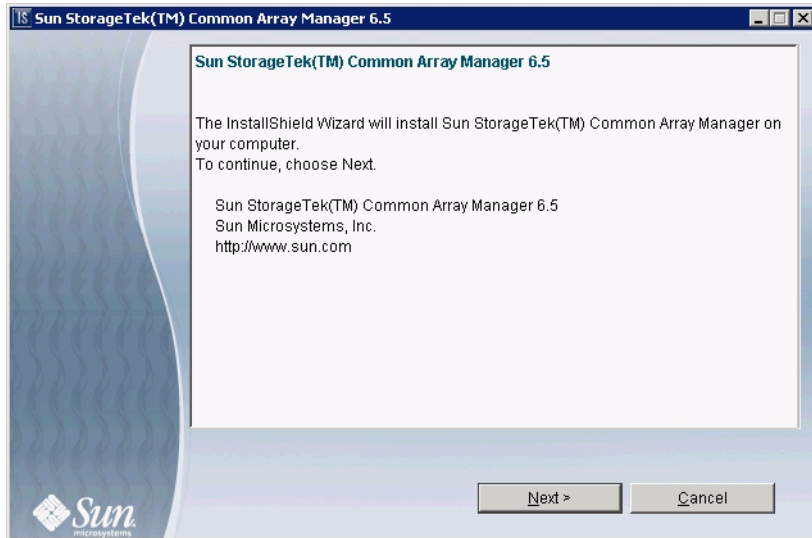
IS Sun StorageTek(TM) Common Array Manager 6.5

Sun StorageTek(TM) Common Array Manager 6.5

The InstallShield Wizard will install Sun StorageTek(TM) Common Array Manager on your computer.
To continue, choose Next.

Sun StorageTek(TM) Common Array Manager 6.5
Sun Microsystems, Inc.
http://www.sun.com

Next >
Cancel

Sun
microsystems